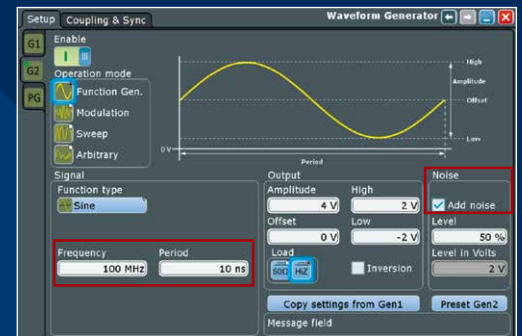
Setup Coupling & Sync

Waveform Generator

G1

G2

PG

Enable

Operation mode

Function Gen.

Modulation

Sweep

Arbitrary

High

Amplitude

Offset

Low

0 V

Period

Signal

Function type

Sine

Frequency

100 MHz

Period

10 ns

Output

Amplitude

4 V

High

2 V

Offset

0 V

Low

-2 V

Load

50Ω

HiZ

Inversion

Noise

Add noise

Level

50 %

Level in Volts

2 V

Copy settings from Gen1

Preset Gen2

Message field